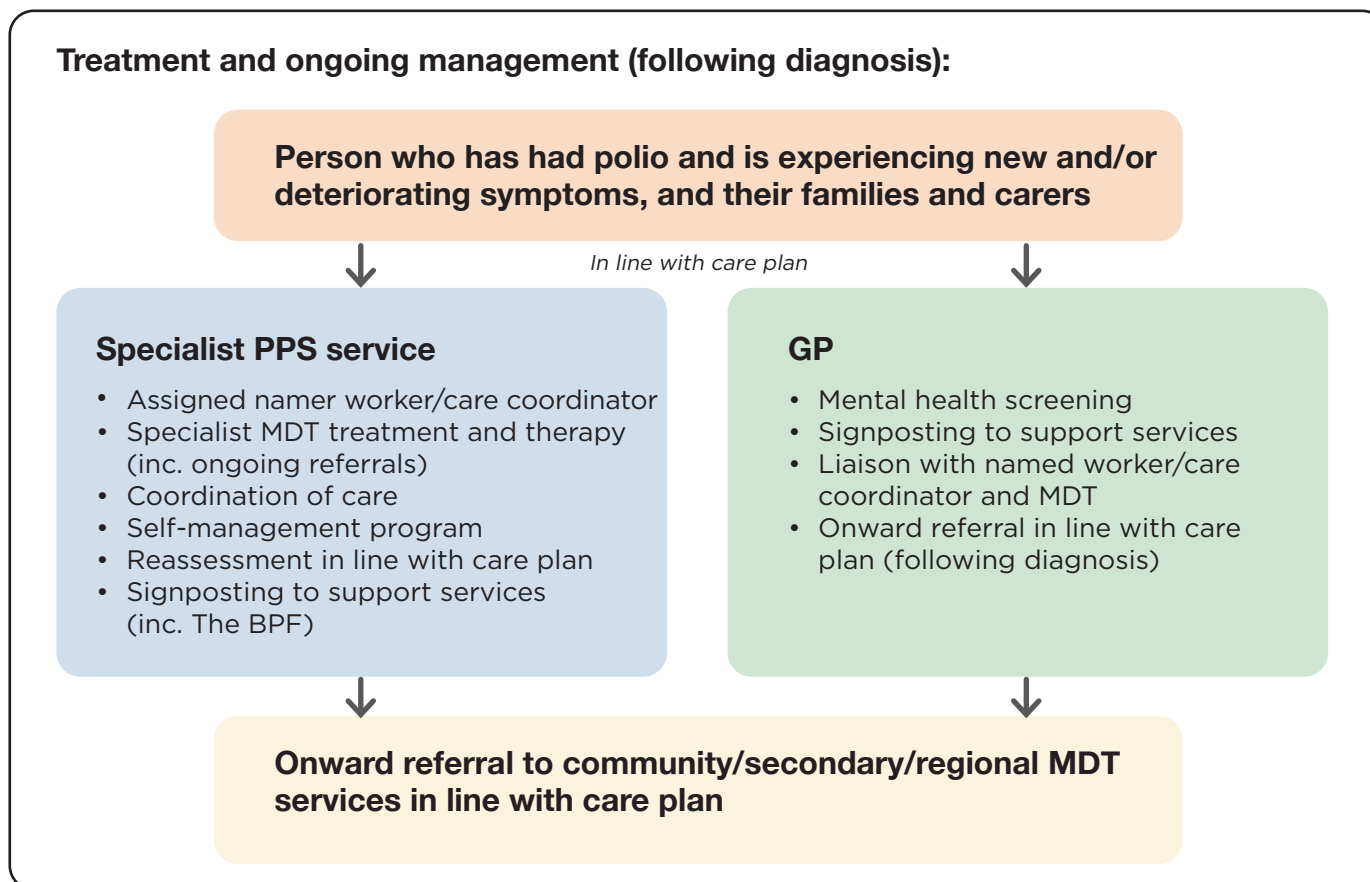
Treatment and ongoing management (following diagnosis):

Person who has had polio and is experiencing new and/or deteriorating symptoms, and their families and carers

In line with care plan

Specialist PPS service

- Assigned namer worker/care coordinator
- Specialist MDT treatment and therapy (inc. ongoing referrals)
- Coordination of care
- Self-management program
- Reassessment in line with care plan
- Signposting to support services (inc. The BPF)

GP

- Mental health screening
- Signposting to support services
- Liaison with named worker/care coordinator and MDT
- Onward referral in line with care plan (following diagnosis)

Onward referral to community/secondary/regional MDT services in line with care plan